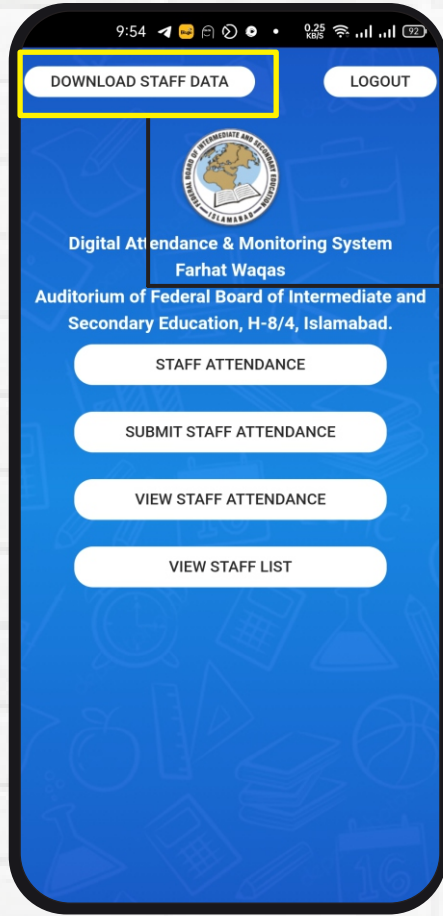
9:54 0.25 KB/S 92

DOWNLOAD STAFF DATA

LOGOUT

FEDERAL BOARD OF INTERMEDIATE AND SECONDARY EDUCATION ISLAMABAD

Digital Attendance & Monitoring System
Farhat Waqas
Auditorium of Federal Board of Intermediate and Secondary Education, H-8/4, Islamabad.

STAFF ATTENDANCE

SUBMIT STAFF ATTENDANCE

VIEW STAFF ATTENDANCE

VIEW STAFF LIST